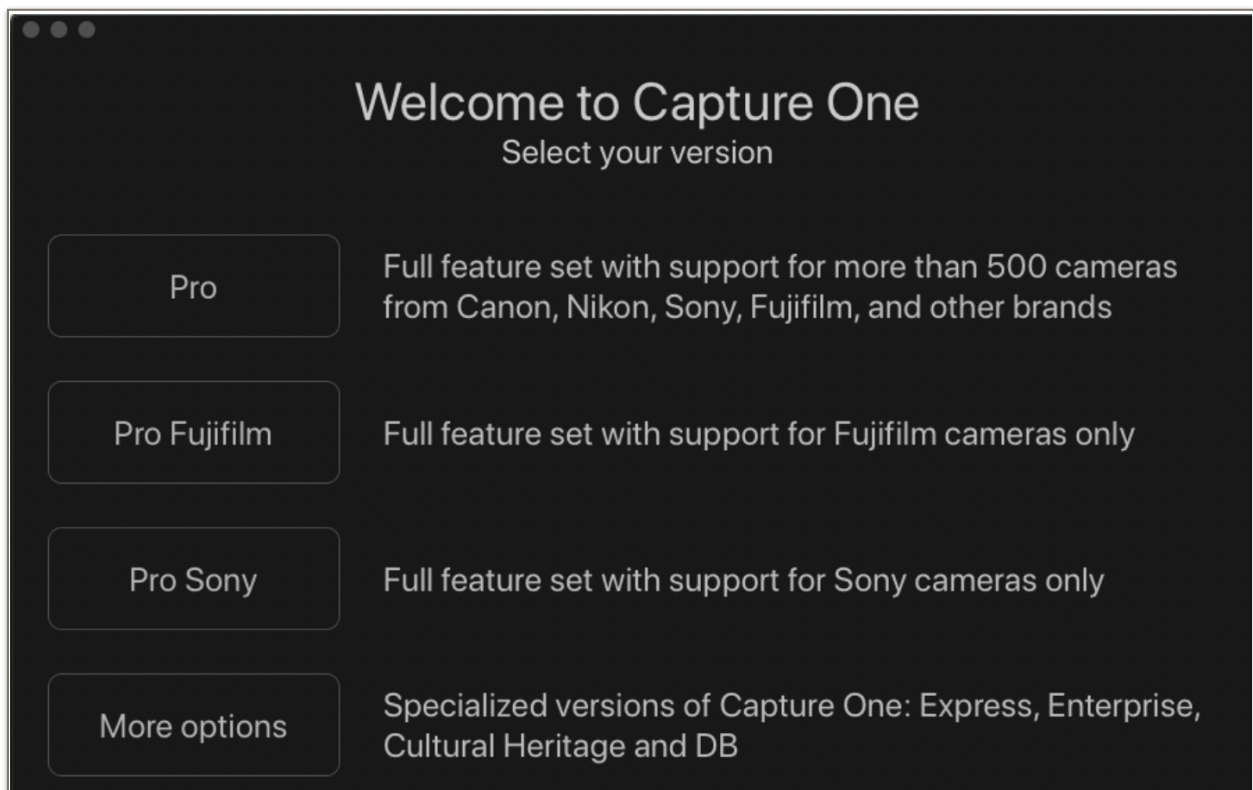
Welcome to Capture One
Select your version

Pro

Full feature set with support for more than 500 cameras from Canon, Nikon, Sony, Fujifilm, and other brands

Pro Fujifilm

Full feature set with support for Fujifilm cameras only

Pro Sony

Full feature set with support for Sony cameras only

More options

Specialized versions of Capture One: Express, Enterprise, Cultural Heritage and DB